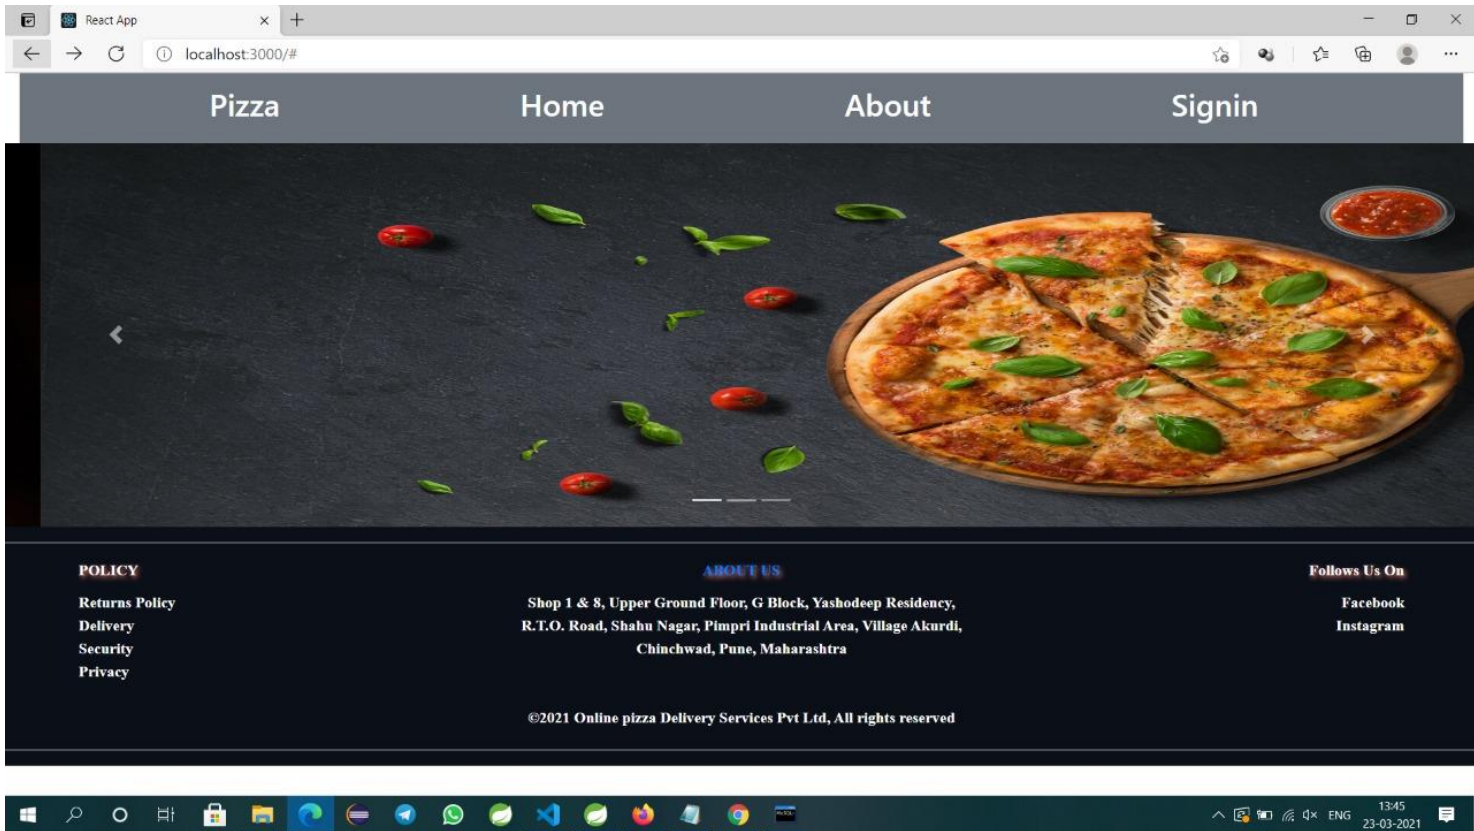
React App

localhost:3000/#

Pizza
Home
About
Signin

POLICY
Returns Policy
Delivery
Security
Privacy

ABOUT US
Shop 1 & 8, Upper Ground Floor, G Block, Yashodeep Residency, R.T.O. Road, Shahu Nagar, Pimpri Industrial Area, Village Akurdi, Chinchwad, Pune, Maharashtra

Follows Us On
Facebook
Instagram

©2021 Online pizza Delivery Services Pvt Ltd, All rights reserved

ENG
13:45
23-03-2021